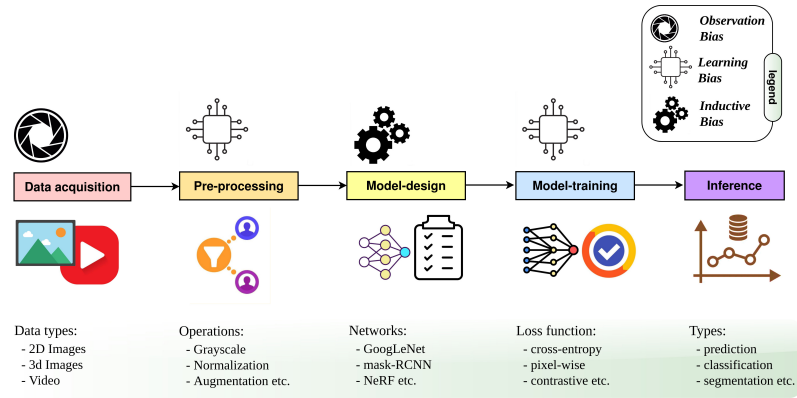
Observation Bias

Learning Bias

Inductive Bias

legend

Data acquisition

Pre-processing

Model-design

Model-training

Inference

Data types:
- 2D Images
- 3d Images
- Video

Operations:
- Grayscale
- Normalization
- Augmentation etc.

Networks:
- GoogLeNet
- mask-RCNN
- NeRF etc.

Loss function:
- cross-entropy
- pixel-wise
- contrastive etc.

Types:
- prediction
- classification
- segmentation etc.